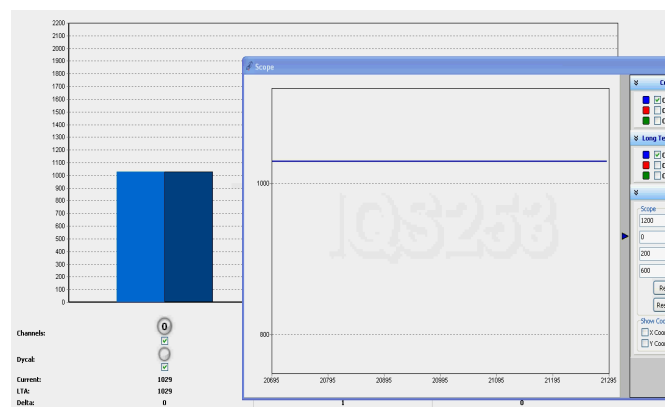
2200
2100
2000
1900
1800
1700
1600
1500
1400
1300
1200
1100
1000
900
800
700
600
500
400
300
200
100
0

Channels:
0
Dycal:
Current: 1029
LTA: 1029
Delta: 0

1
0

Scope

IQS253

1000
800

20695 20795 20895 20995 21095 21195 21295

Co
C
C
C
Long Te
C
C
C

Scope
1200
0
200
600
Re
Res
Show Coo
X Coor
Y Coor